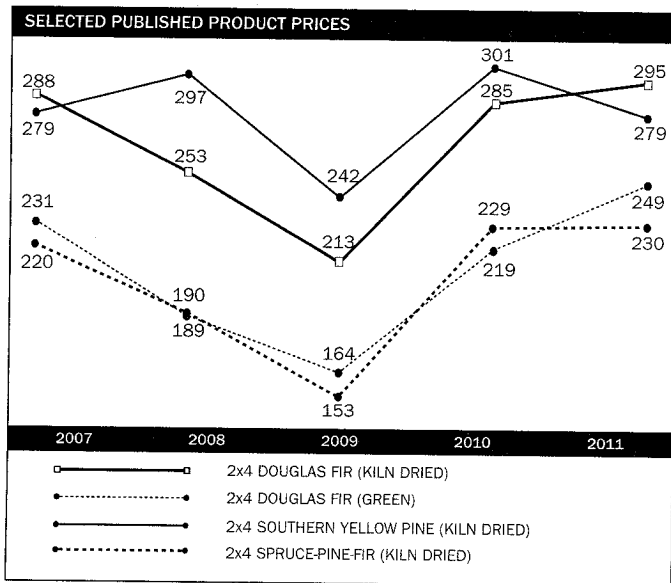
SELECTED PUBLISHED PRODUCT PRICES

288
279
297
253
242
213
301
285
295
279
231
220
190
189
164
153
229
219
249
230

2007 2008 2009 2010 2011

2x4 DOUGLAS FIR (KILN DRIED)
2x4 DOUGLAS FIR (GREEN)
2x4 SOUTHERN YELLOW PINE (KILN DRIED)
2x4 SPRUCE-PINE-FIR (KILN DRIED)